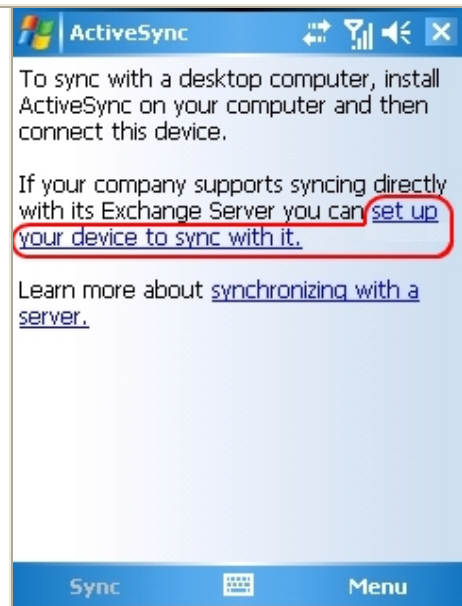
ActiveSync

To sync with a desktop computer, install ActiveSync on your computer and then connect this device.

If your company supports syncing directly with its Exchange Server you can set up your device to sync with it.

Learn more about synchronizing with a server.

Sync

Menu